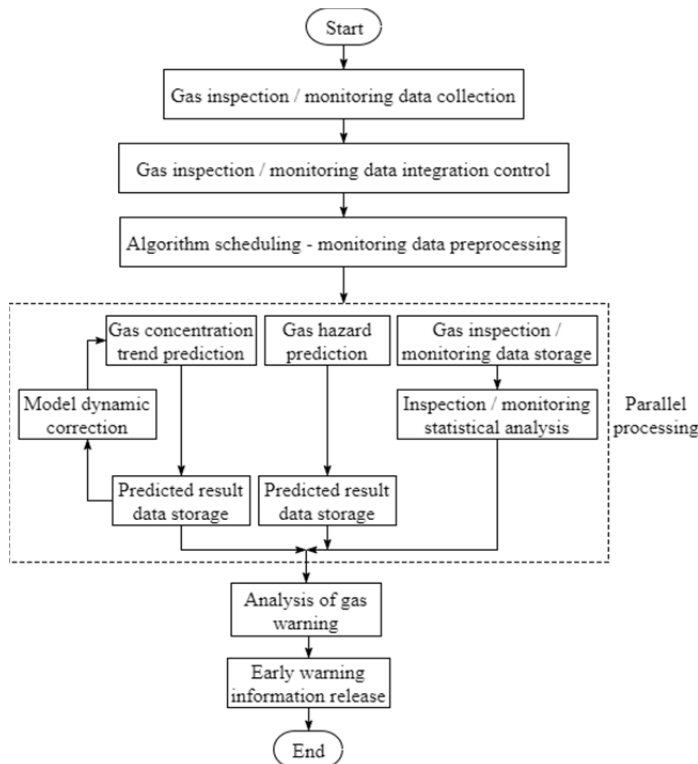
Start

Gas inspection / monitoring data collection

Gas inspection / monitoring data integration control

Algorithm scheduling - monitoring data preprocessing

Gas concentration trend prediction

Gas hazard prediction

Gas inspection / monitoring data storage

Model dynamic correction

Inspection / monitoring statistical analysis

Parallel processing

Predicted result data storage

Predicted result data storage

Analysis of gas warning

Early warning information release

End